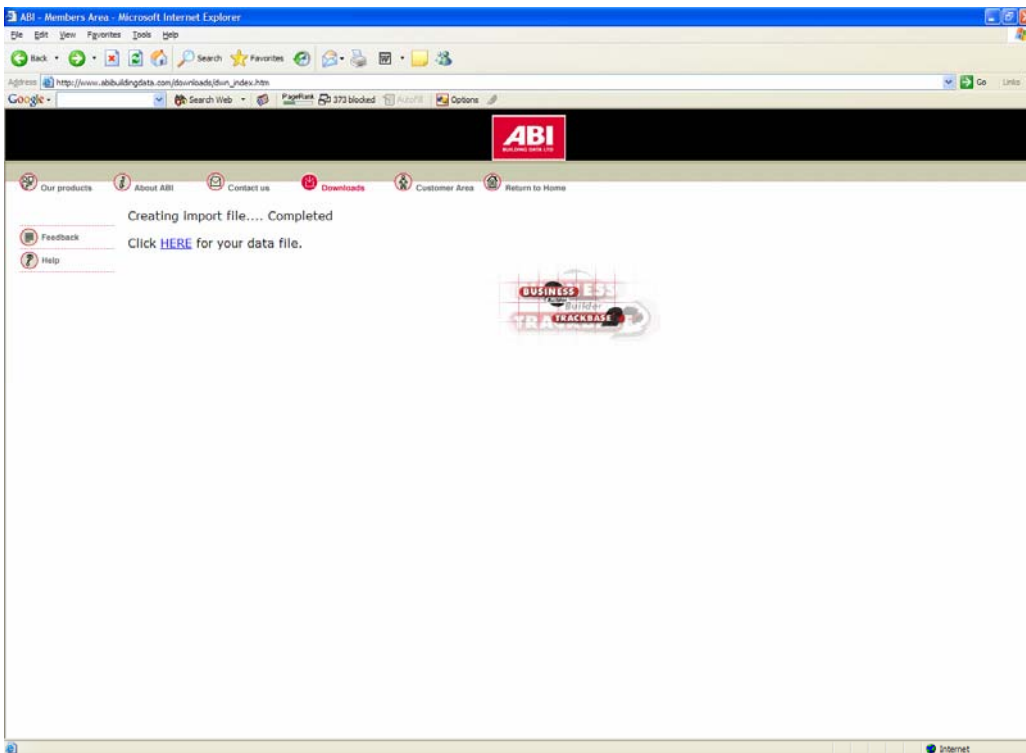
ABI - Members Area - Microsoft Internet Explorer

File Edit View Favorites Tools Help

Back Search Favorites

Address http://www.abibuildingdata.com/downloads/dwn_index.htm

Go Links

Google Search Web PageRank 373 blocked AutoFill Options

ABI
BUILDING DATA LTD

Our products About ABI Contact us Downloads Customer Area Return to Home

Feedback

Help

Creating import file.... Completed

Click HERE for your data file.

BUSINESS
Builder
TRACKBASE

Internet